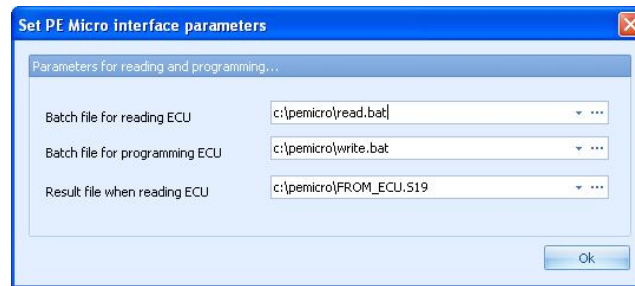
Set PE Micro interface parameters

Parameters for reading and programming...

Batch file for reading ECU c:\pemicro\read.bat

Batch file for programming ECU c:\pemicro\write.bat

Result file when reading ECU c:\pemicro\FROM_ECU.S19

Ok